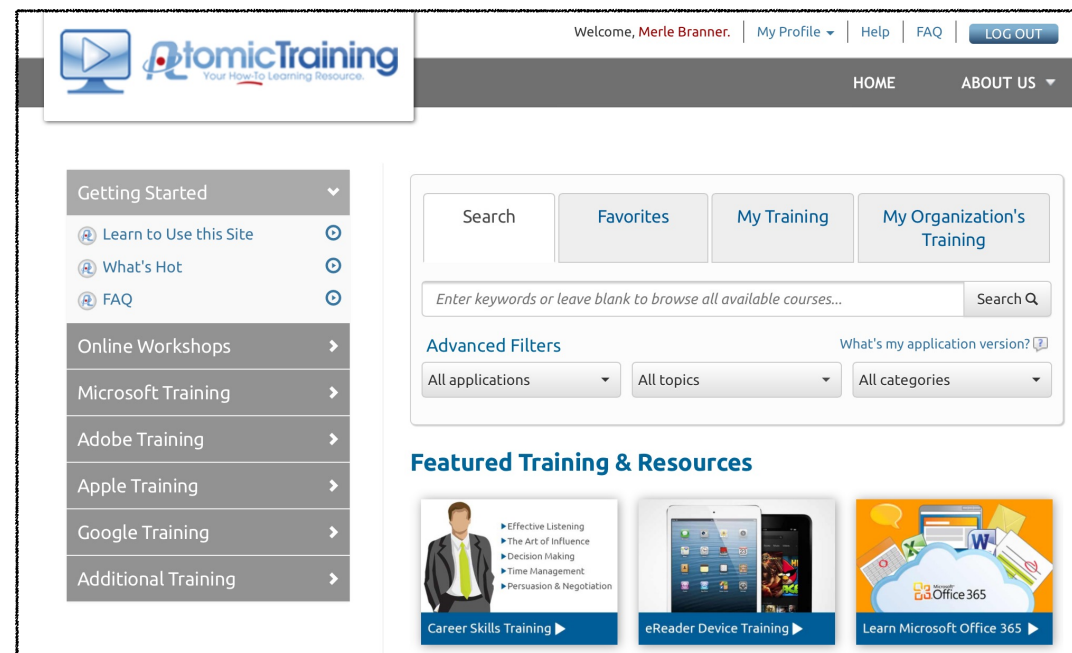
AtomicTraining
Your How-To Learning Resource.

Welcome, Merle Branner. | My Profile | Help | FAQ | LOG OUT

HOME ABOUT US

Getting Started
Learn to Use this Site
What's Hot
FAQ
Online Workshops
Microsoft Training
Adobe Training
Apple Training
Google Training
Additional Training

Search | Favorites | My Training | My Organization's Training

Enter keywords or leave blank to browse all available courses...
Search

Advanced Filters
What's my application version?

All applications | All topics | All categories

Featured Training & Resources

Effective Listening
The Art of Influence
Decision Making
Time Management
Persuasion & Negotiation
Career Skills Training

eReader Device Training

Office 365
Learn Microsoft Office 365